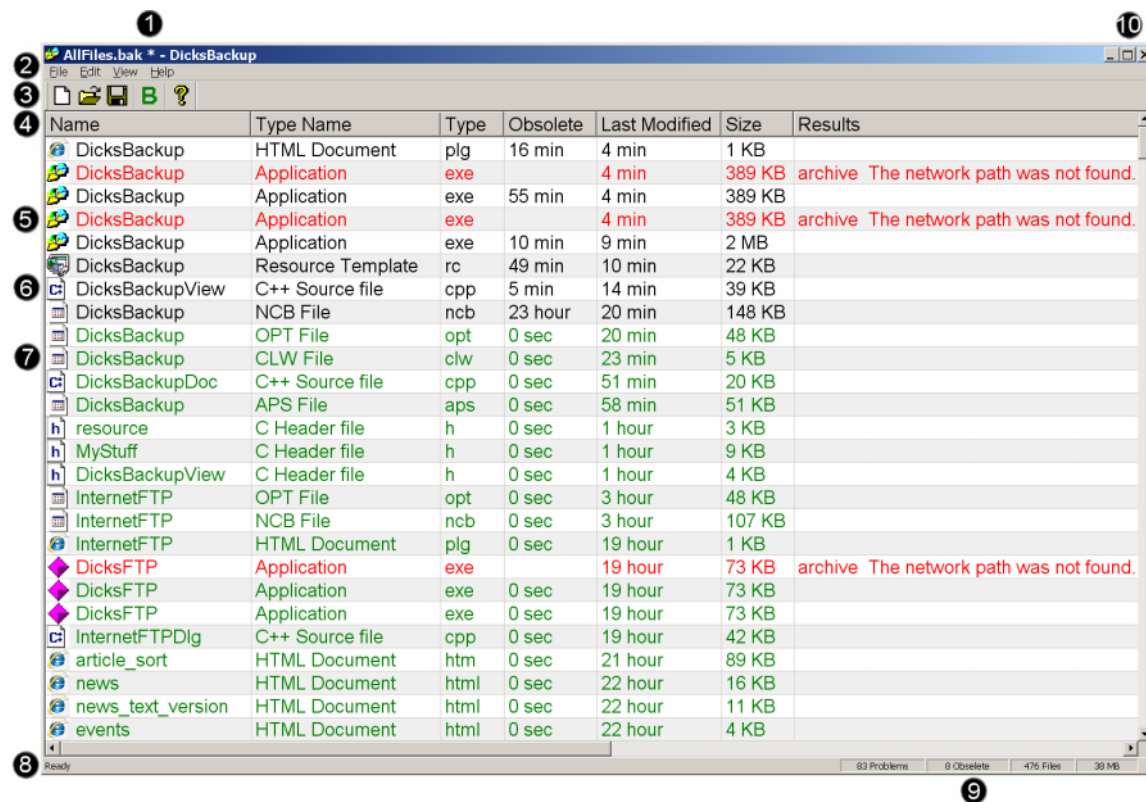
1
AllFiles.bak * - DicksBackup
10
2 File Edit View Help
3 B ?
4

| Name | Type Name | Type | Obsolete | Last Modified | Size | Results |
|---|---|---|---|---|---|---|
| DicksBackup | HTML Document | plg | 16 min | 4 min | 1 KB | |
| DicksBackup | Application | exe | | 4 min | 389 KB | archive The network path was not found. |
| DicksBackup | Application | exe | 55 min | 4 min | 389 KB | |
| DicksBackup | Application | exe | | 4 min | 389 KB | archive The network path was not found. |
| DicksBackup | Application | exe | 10 min | 9 min | 2 MB | |
| DicksBackup | Resource Template | rc | 49 min | 10 min | 22 KB | |
| DicksBackupView | C++ Source file | cpp | 5 min | 14 min | 39 KB | |
| DicksBackup | NCB File | ncb | 23 hour | 20 min | 148 KB | |
| DicksBackup | OPT File | opt | 0 sec | 20 min | 48 KB | |
| DicksBackup | CLW File | clw | 0 sec | 23 min | 5 KB | |
| DicksBackupDoc | C++ Source file | cpp | 0 sec | 51 min | 20 KB | |
| DicksBackup | APS File | aps | 0 sec | 58 min | 51 KB | |
| resource | C Header file | h | 0 sec | 1 hour | 3 KB | |
| MyStuff | C Header file | h | 0 sec | 1 hour | 9 KB | |
| DicksBackupView | C Header file | h | 0 sec | 1 hour | 4 KB | |
| InternetFTP | OPT File | opt | 0 sec | 3 hour | 48 KB | |
| InternetFTP | NCB File | ncb | 0 sec | 3 hour | 107 KB | |
| InternetFTP | HTML Document | plg | 0 sec | 19 hour | 1 KB | |
| DicksFTP | Application | exe | | 19 hour | 73 KB | archive The network path was not found. |
| DicksFTP | Application | exe | 0 sec | 19 hour | 73 KB | |
| DicksFTP | Application | exe | 0 sec | 19 hour | 73 KB | |
| InternetFTPDlg | C++ Source file | cpp | 0 sec | 19 hour | 42 KB | |
| article_sort | HTML Document | htm | 0 sec | 21 hour | 89 KB | |
| news | HTML Document | html | 0 sec | 22 hour | 16 KB | |
| news_text_version | HTML Document | html | 0 sec | 22 hour | 11 KB | |
| events | HTML Document | html | 0 sec | 22 hour | 4 KB | |

5
6
7
8 Ready
83 Problems | 8 Obsolete | 476 Files | 38 MB
9